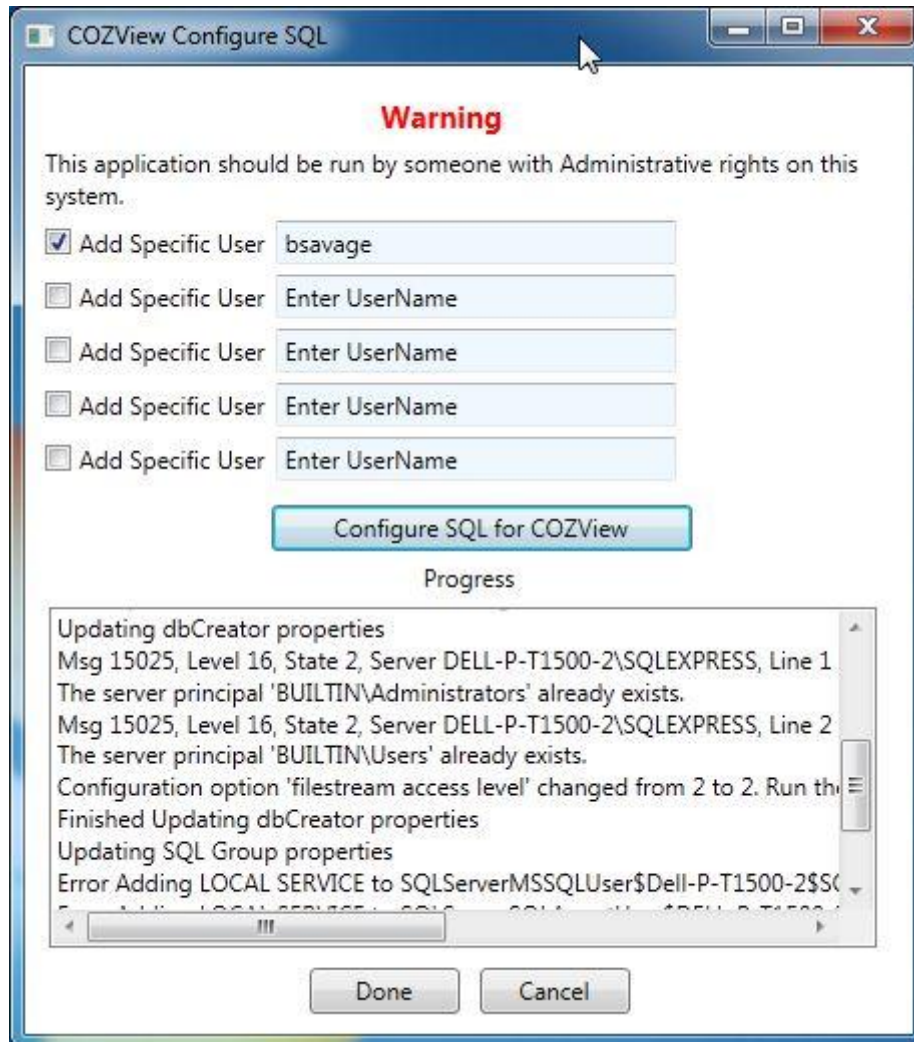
COZView Configure SQL

Warning

This application should be run by someone with Administrative rights on this system.

Add Specific User bsavage
Add Specific User Enter UserName
Add Specific User Enter UserName
Add Specific User Enter UserName
Add Specific User Enter UserName

Configure SQL for COZView

Progress

Updating dbCreator properties
Msg 15025, Level 16, State 2, Server DELL-P-T1500-2\SQLEXPRESS, Line 1
The server principal 'BUILTIN\Administrators' already exists.
Msg 15025, Level 16, State 2, Server DELL-P-T1500-2\SQLEXPRESS, Line 2
The server principal 'BUILTIN\Users' already exists.
Configuration option 'filestream access level' changed from 2 to 2. Run th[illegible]
Finished Updating dbCreator properties
Updating SQL Group properties
Error Adding LOCAL SERVICE to SQLServerMSSQLUser$Dell-P-T1500-2$S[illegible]
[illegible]

Done Cancel